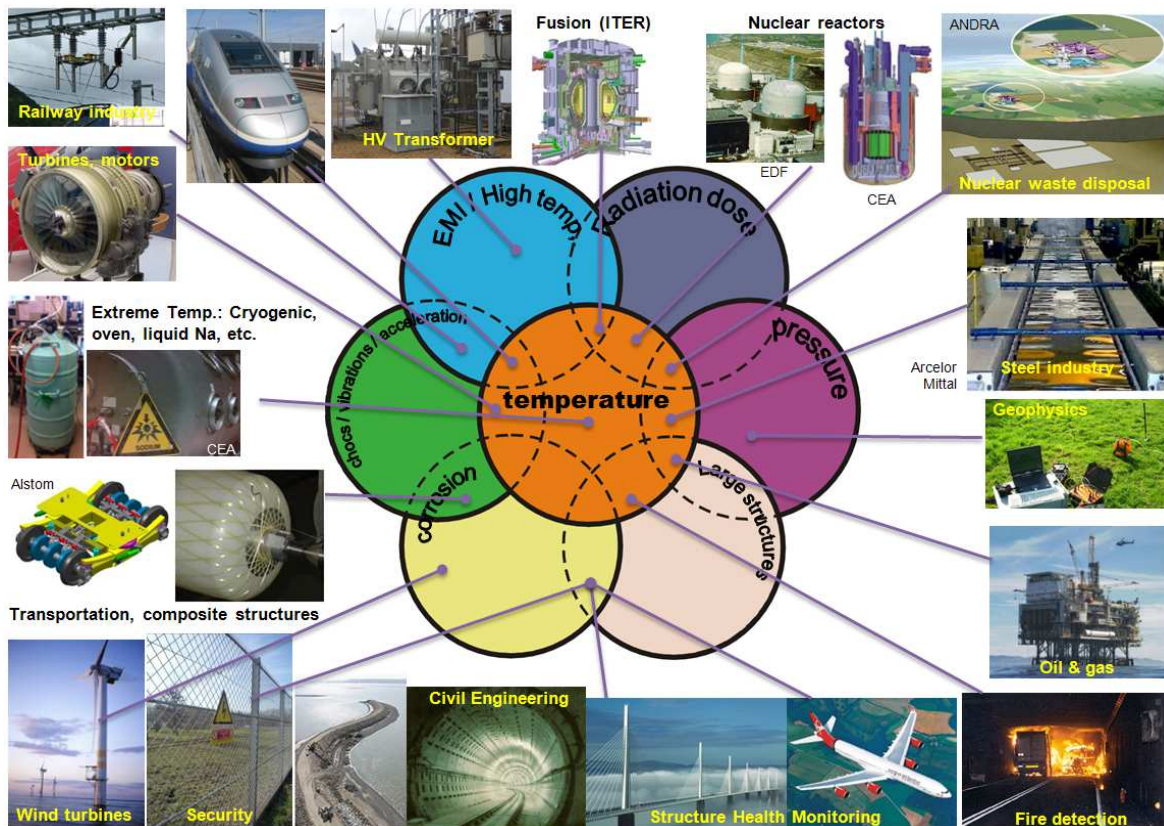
Railway industry

HV Transformer

Fusion (ITER)

Nuclear reactors

EDF

CEA

ANDRA

Nuclear waste disposal

Turbines, motors

Extreme Temp.: Cryogenic, oven, liquid Na, etc.

CEA

EMI / High temp.

Radiation dose

chocs / vibrations / acceleration

temperature

pressure

corrosion

Large structures

Steel industry

Arcelor Mittal

Geophysics

Alstom

Transportation, composite structures

Oil & gas

Wind turbines

Security

Civil Engineering

Structure Health Monitoring

Fire detection